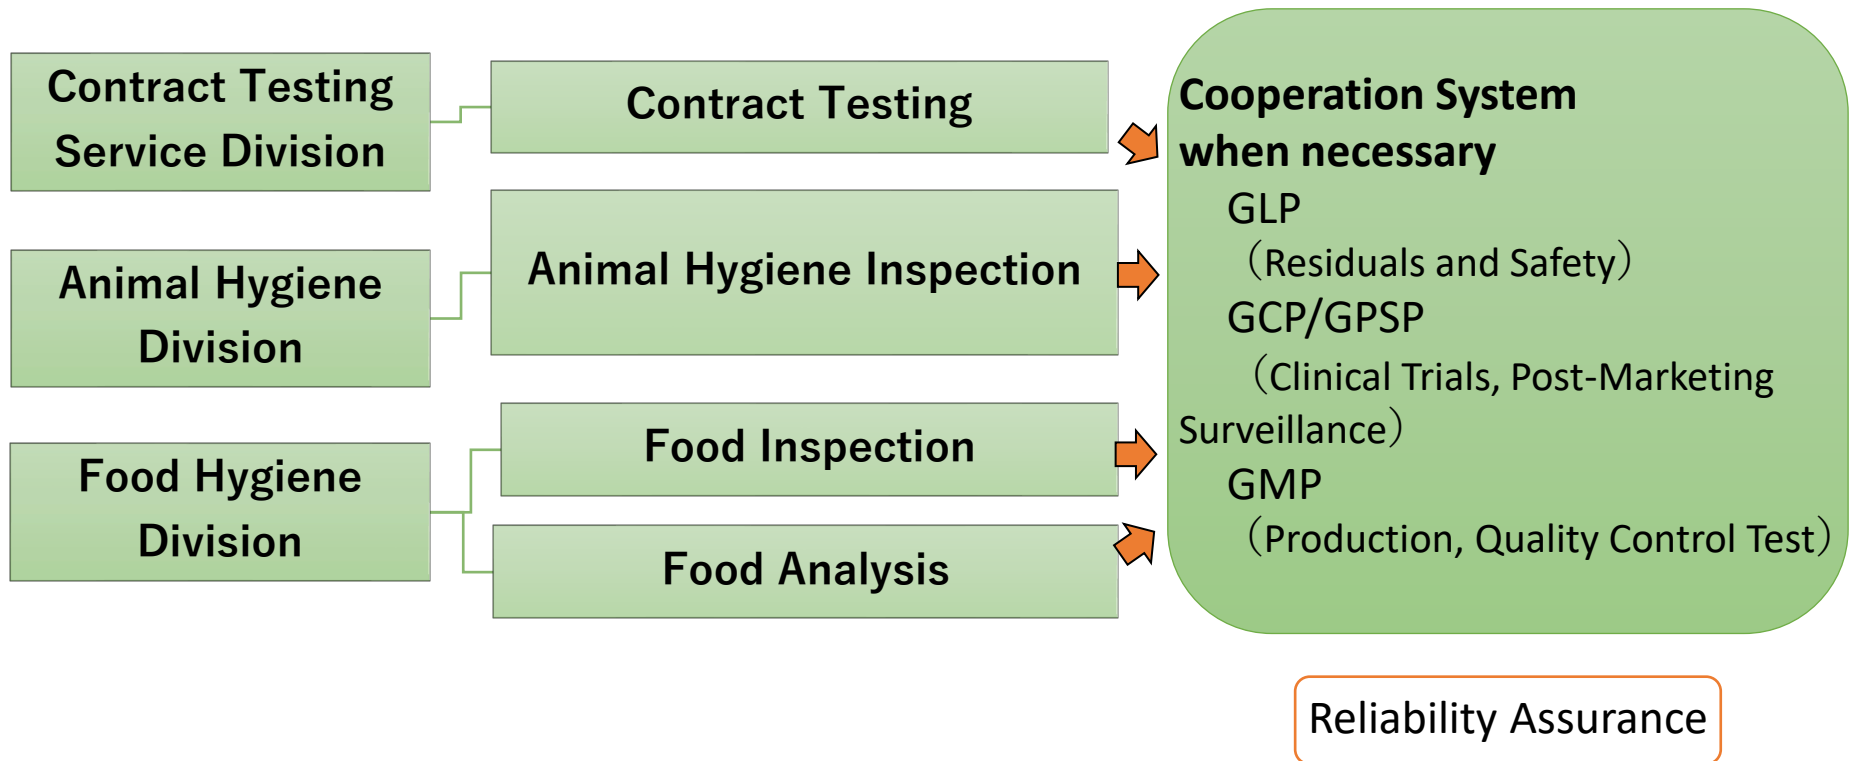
Contract Testing Service Division

Contract Testing

Animal Hygiene Division

Animal Hygiene Inspection

Food Hygiene Division

Food Inspection

Food Analysis

Cooperation System when necessary
GLP
（Residuals and Safety）
GCP/GPSP
（Clinical Trials, Post-Marketing Surveillance）
GMP
（Production, Quality Control Test）

Reliability Assurance